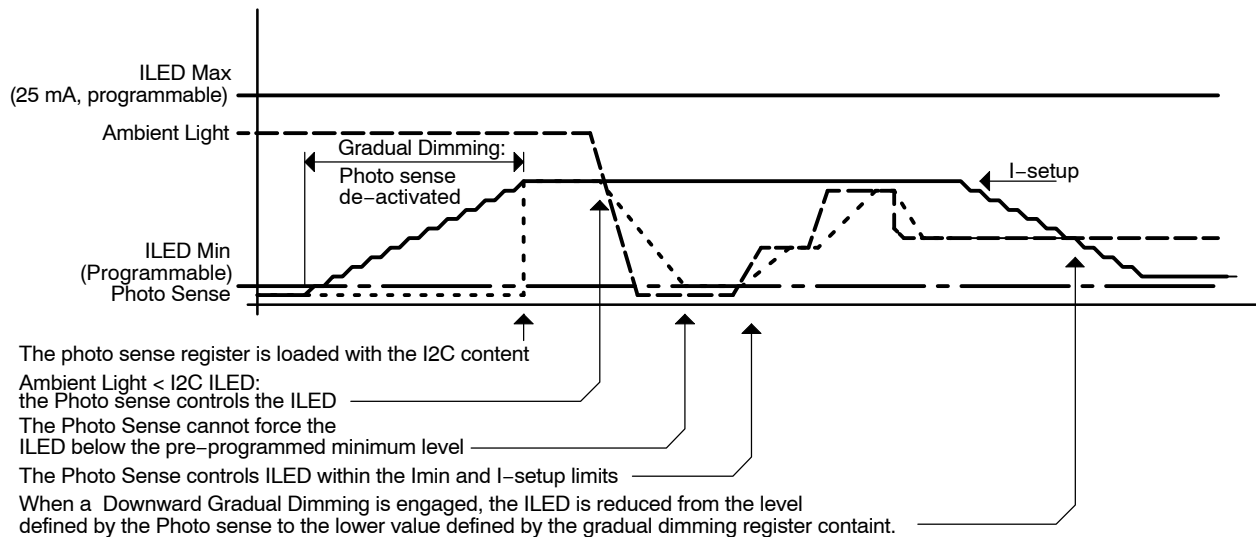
ILED Max
(25 mA, programmable)

Ambient Light

Gradual Dimming:

Photo sense de−activated

I−setup

ILED Min
(Programmable)

Photo Sense

The photo sense register is loaded with the I2C content

Ambient Light < I2C ILED:
the Photo sense controls the ILED

The Photo Sense cannot force the
ILED below the pre−programmed minimum level

The Photo Sense controls ILED within the Imin and I−setup limits

When a Downward Gradual Dimming is engaged, the ILED is reduced from the level defined by the Photo sense to the lower value defined by the gradual dimming register containt.